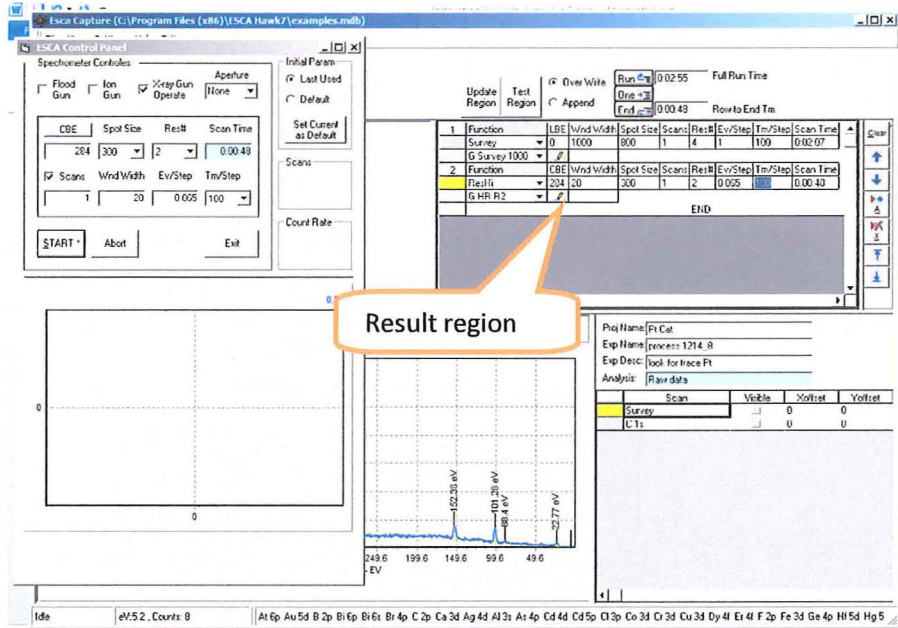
Esca Capture (C:\Program Files (x86)\ESCA Hawk7\examples.mdb)

ESCA Control Panel

Spectrometer Controles

Flood Gun

Ion Gun

X-ray Gun Operate

Aperture

None

Initial Param

Last Used

Default

Set Current as Default

Scans

Count Rate

CBE

Spot Size

Res#

Scan Time

284

300

2

0:00:48

Scans

Wnd Width

Ev/Step

Tm/Step

1

20

0.055

100

START

Abort

Exit

Update Region

Test Region

Over Write

Append

Run

0:02:55

Full Run Time

One

End

0:00:48

Row to End Tm

| 1 | Function | LBE | Wnd Width | Spot Size | Scans | Res# | Ev/Step | Tm/Step | Scan Time |
|---|---|---|---|---|---|---|---|---|---|
| | Survey | 0 | 1000 | 800 | 1 | 4 | 1 | 100 | 0:02:07 |
| | G Survey 1000 | | | | | | | | |
| 2 | Function | CBE | Wnd Width | Spot Size | Scans | Res# | Ev/Step | Tm/Step | Scan Time |
| | ResHi | 284 | 20 | 300 | 1 | 2 | 0.055 | 100 | 0:00:48 |
| | G HR R2 | | | | | | | | |

END

Clear

Result region

0

0

0

Proj Name: Pt Cat

Exp Name: process 1214_8

Exp Desc: look for trace Pt

Analysis: Raw data

| | Scan | Visible | Xoffset | Yoffset |
|---|---|---|---|---|
| | Survey | | 0 | 0 |
| | C1s | | 0 | 0 |

152.36 eV

101.26 eV

88.4 eV

22.77 eV

249.6

199.6

149.6

99.6

49.6

EV

Idle

eV:52 , Counts: 8

At 6p Au 5d B 2p Bi 6p Bi 6s Br 4p C 2p Ca 3d Ag 4d Al 3s As 4p Cd 4d Cd 5p Cl 3p Co 3d Cr 3d Cu 3d Dy 4f Er 4f F 2p Fe 3d Ge 4p Hf 5d Hg 5